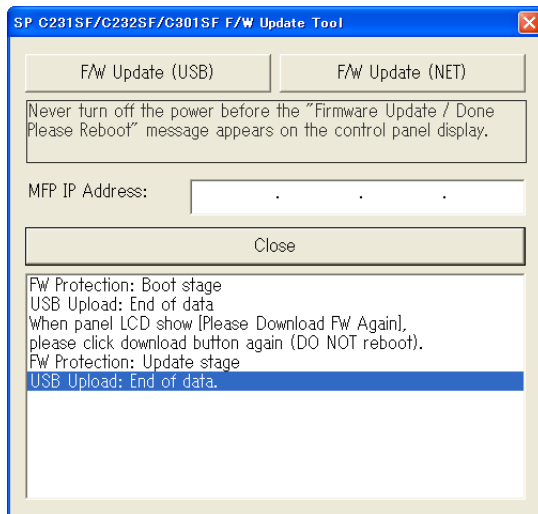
SP C231SF/C232SF/C301SF F/W Update Tool

F/W Update (USB)

F/W Update (NET)

Never turn off the power before the "Firmware Update / Done Please Reboot" message appears on the control panel display.

MFP IP Address: . . .

Close

FW Protection: Boot stage
USB Upload: End of data
When panel LCD show [Please Download FW Again], please click download button again (DO NOT reboot).
FW Protection: Update stage
USB Upload: End of data.